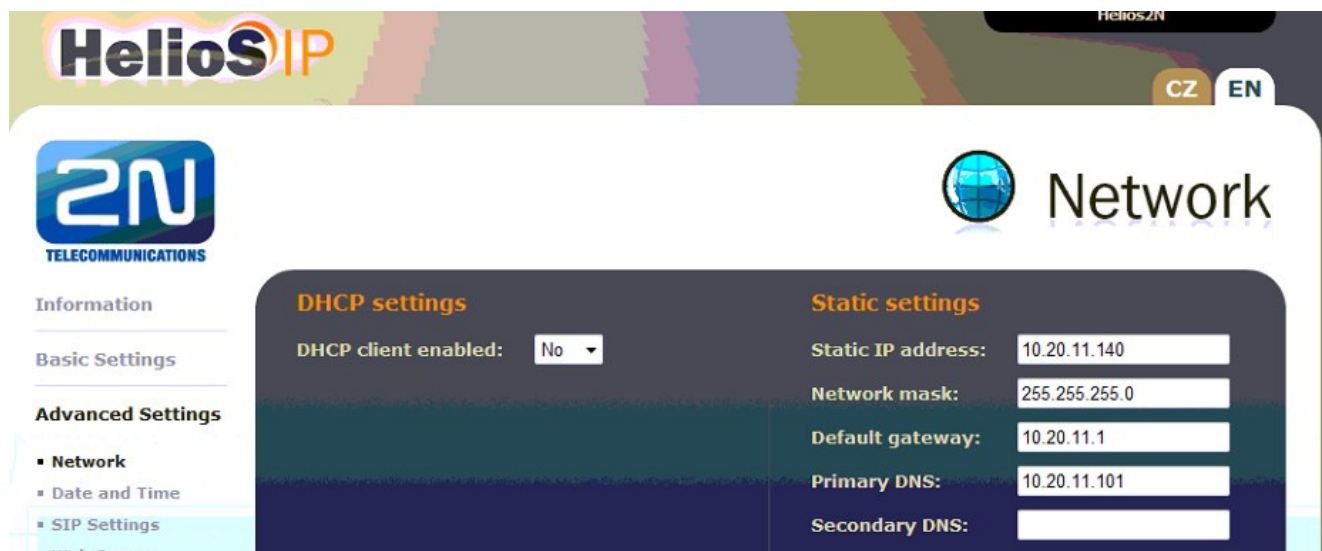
Helios2N

HeliosIP

CZ EN

2N TELECOMMUNICATIONS

Network

Information

Basic Settings

Advanced Settings

▪ Network
▪ Date and Time
▪ SIP Settings

DHCP settings

DHCP client enabled: No

Static settings

Static IP address: 10.20.11.140

Network mask: 255.255.255.0

Default gateway: 10.20.11.1

Primary DNS: 10.20.11.101

Secondary DNS: